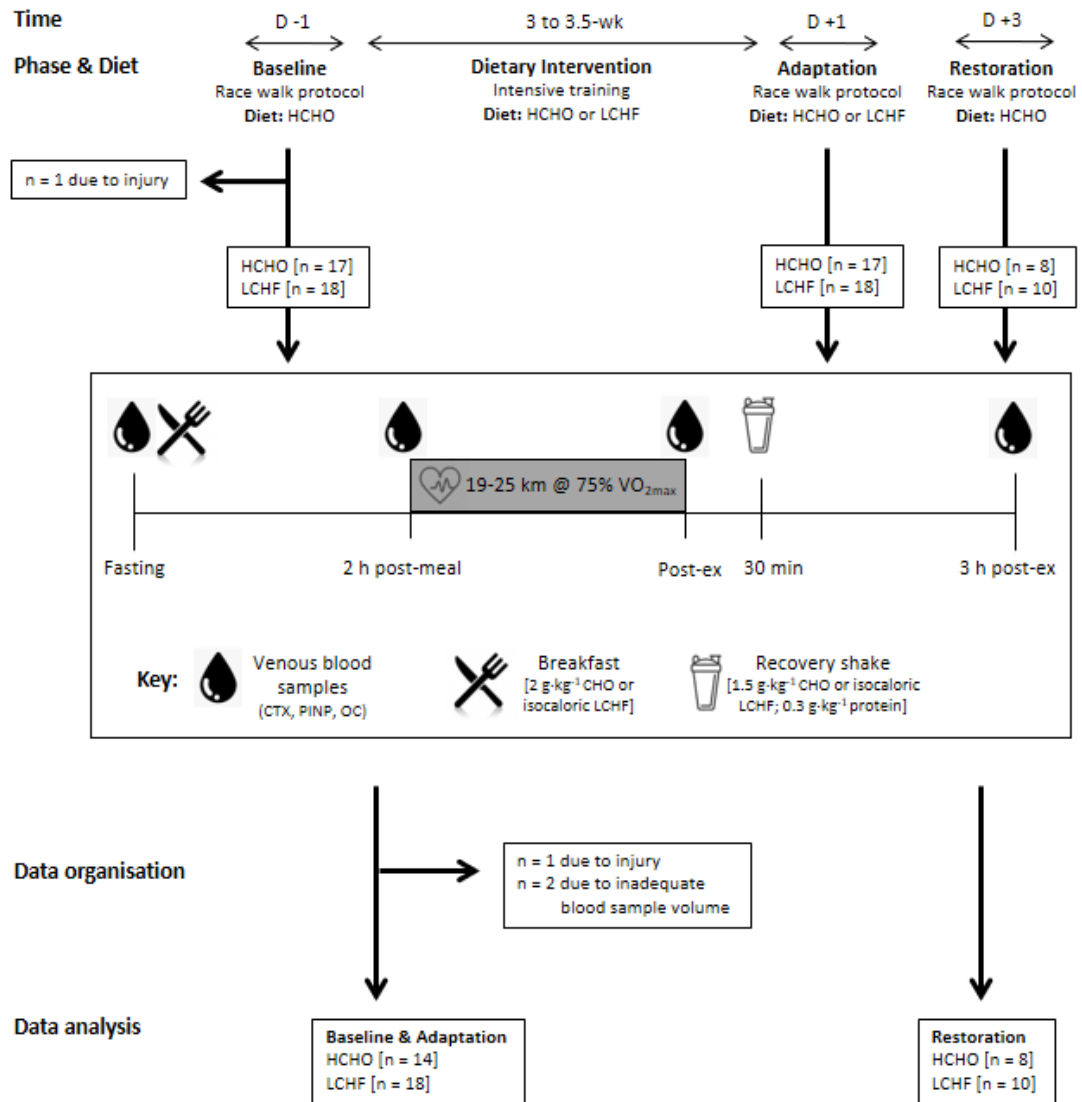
Time

Phase & Diet

D -1

Baseline
Race walk protocol
Diet: HCHO

3 to 3.5-wk

Dietary Intervention
Intensive training
Diet: HCHO or LCHF

D +1

Adaptation
Race walk protocol
Diet: HCHO or LCHF

D +3

Restoration
Race walk protocol
Diet: HCHO

n = 1 due to injury

HCHO [n = 17]
LCHF [n = 18]

HCHO [n = 17]
LCHF [n = 18]

HCHO [n = 8]
LCHF [n = 10]

19-25 km @ 75% $VO_{2max}$

Fasting

2 h post-meal

Post-ex

30 min

3 h post-ex

Key:

Venous blood samples
(CTX, PINP, OC)

Breakfast
[2 $g \cdot kg^{-1}$ CHO or isocaloric LCHF]

Recovery shake
[1.5 $g \cdot kg^{-1}$ CHO or isocaloric LCHF; 0.3 $g \cdot kg^{-1}$ protein]

Data organisation

n = 1 due to injury
n = 2 due to inadequate blood sample volume

Data analysis

Baseline & Adaptation
HCHO [n = 14]
LCHF [n = 18]

Restoration
HCHO [n = 8]
LCHF [n = 10]